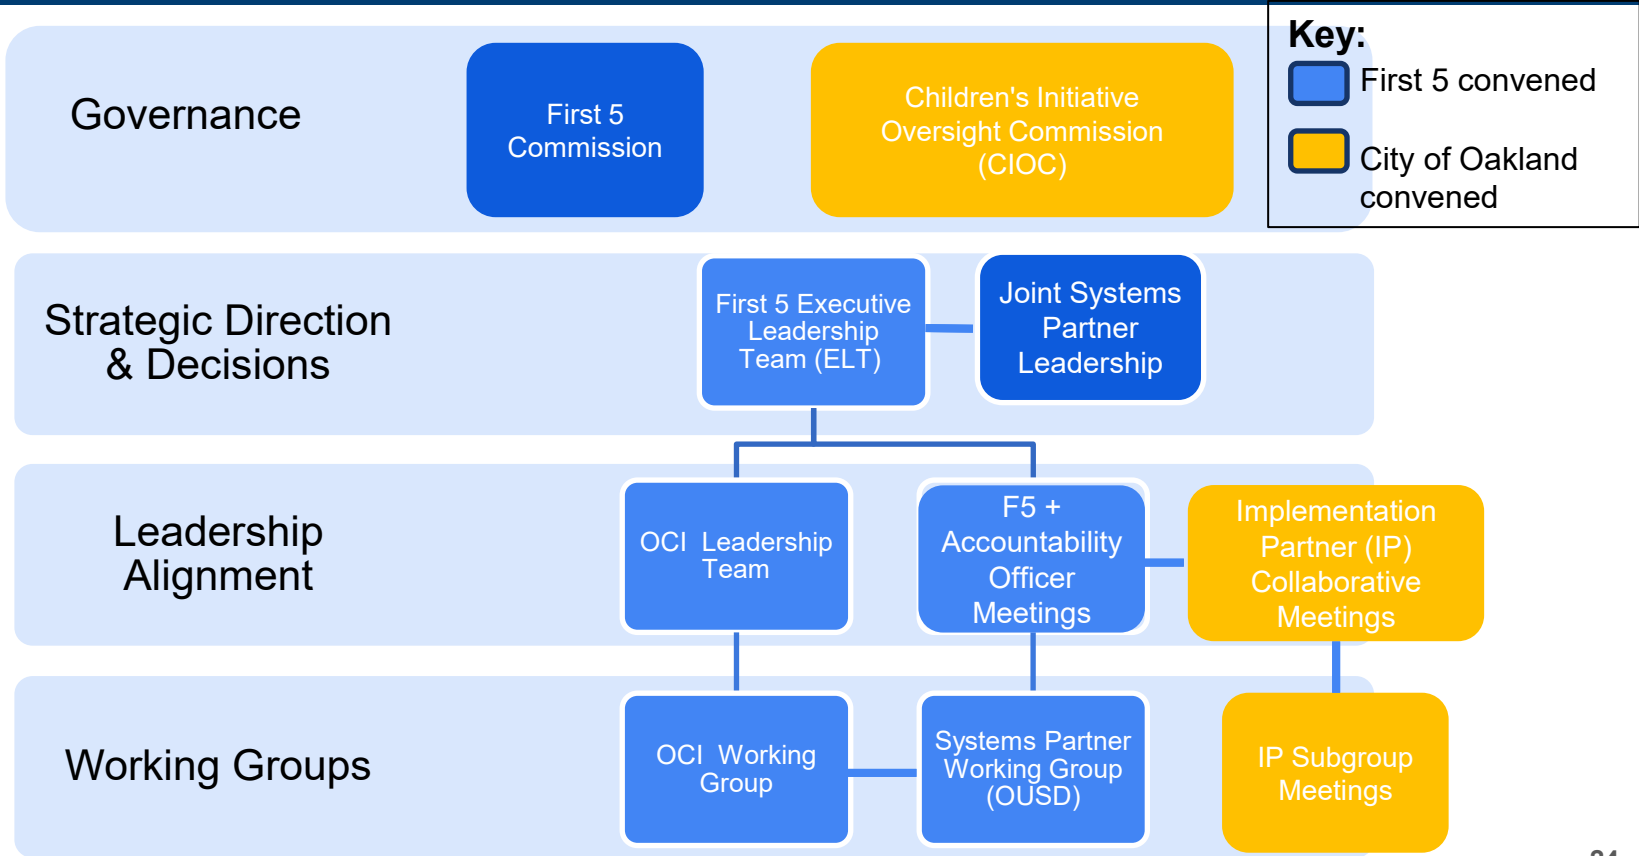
Key:
First 5 convened
City of Oakland convened

Governance

First 5 Commission

Children's Initiative Oversight Commission (CIOC)

Strategic Direction & Decisions

First 5 Executive Leadership Team (ELT)

Joint Systems Partner Leadership

Leadership Alignment

OCI Leadership Team

F5 + Accountability Officer Meetings

Implementation Partner (IP) Collaborative Meetings

Working Groups

OCI Working Group

Systems Partner Working Group (OUSD)

IP Subgroup Meetings

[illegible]